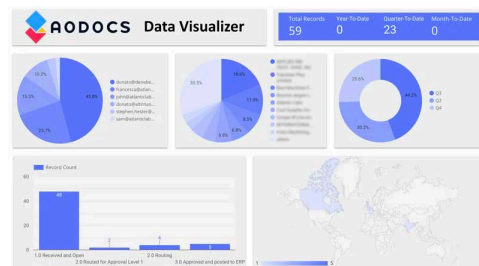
AODOCS Data Visualizer

Total Records
59

Year-To-Date
0

Quarter-To-Date
23

Month-To-Date
0

10.2%
13.9%
20.7%
45.8%

donato@demobe...
francesca@ater...
john@atlantislab...
donato@aetmas...
stephen.hester@...
tom@atlantislab...

18.6%
11.9%
8.5%
8.5%
8.5%
30.5%

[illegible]

25.6%
44.2%
30.2%

Q3
Q2
Q4

Record Count

60
40
20
0

48
1
4
3

1.0 Received and Open
2.0 Routed for Approval Level 1
2.0 Routing
3.0 Approved and posted to ERP

1
5